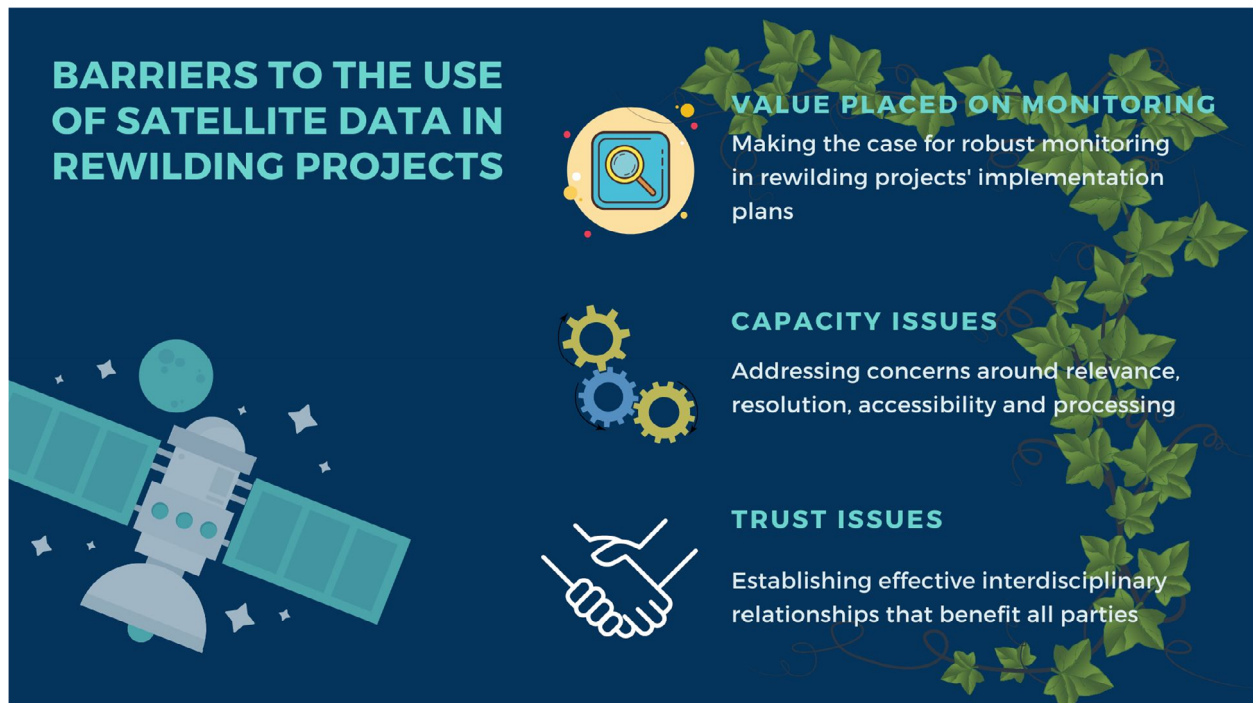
BARRIERS TO THE USE OF SATELLITE DATA IN REWILDING PROJECTS

VALUE PLACED ON MONITORING

Making the case for robust monitoring in rewilding projects' implementation plans

CAPACITY ISSUES

Addressing concerns around relevance, resolution, accessibility and processing

TRUST ISSUES

Establishing effective interdisciplinary relationships that benefit all parties